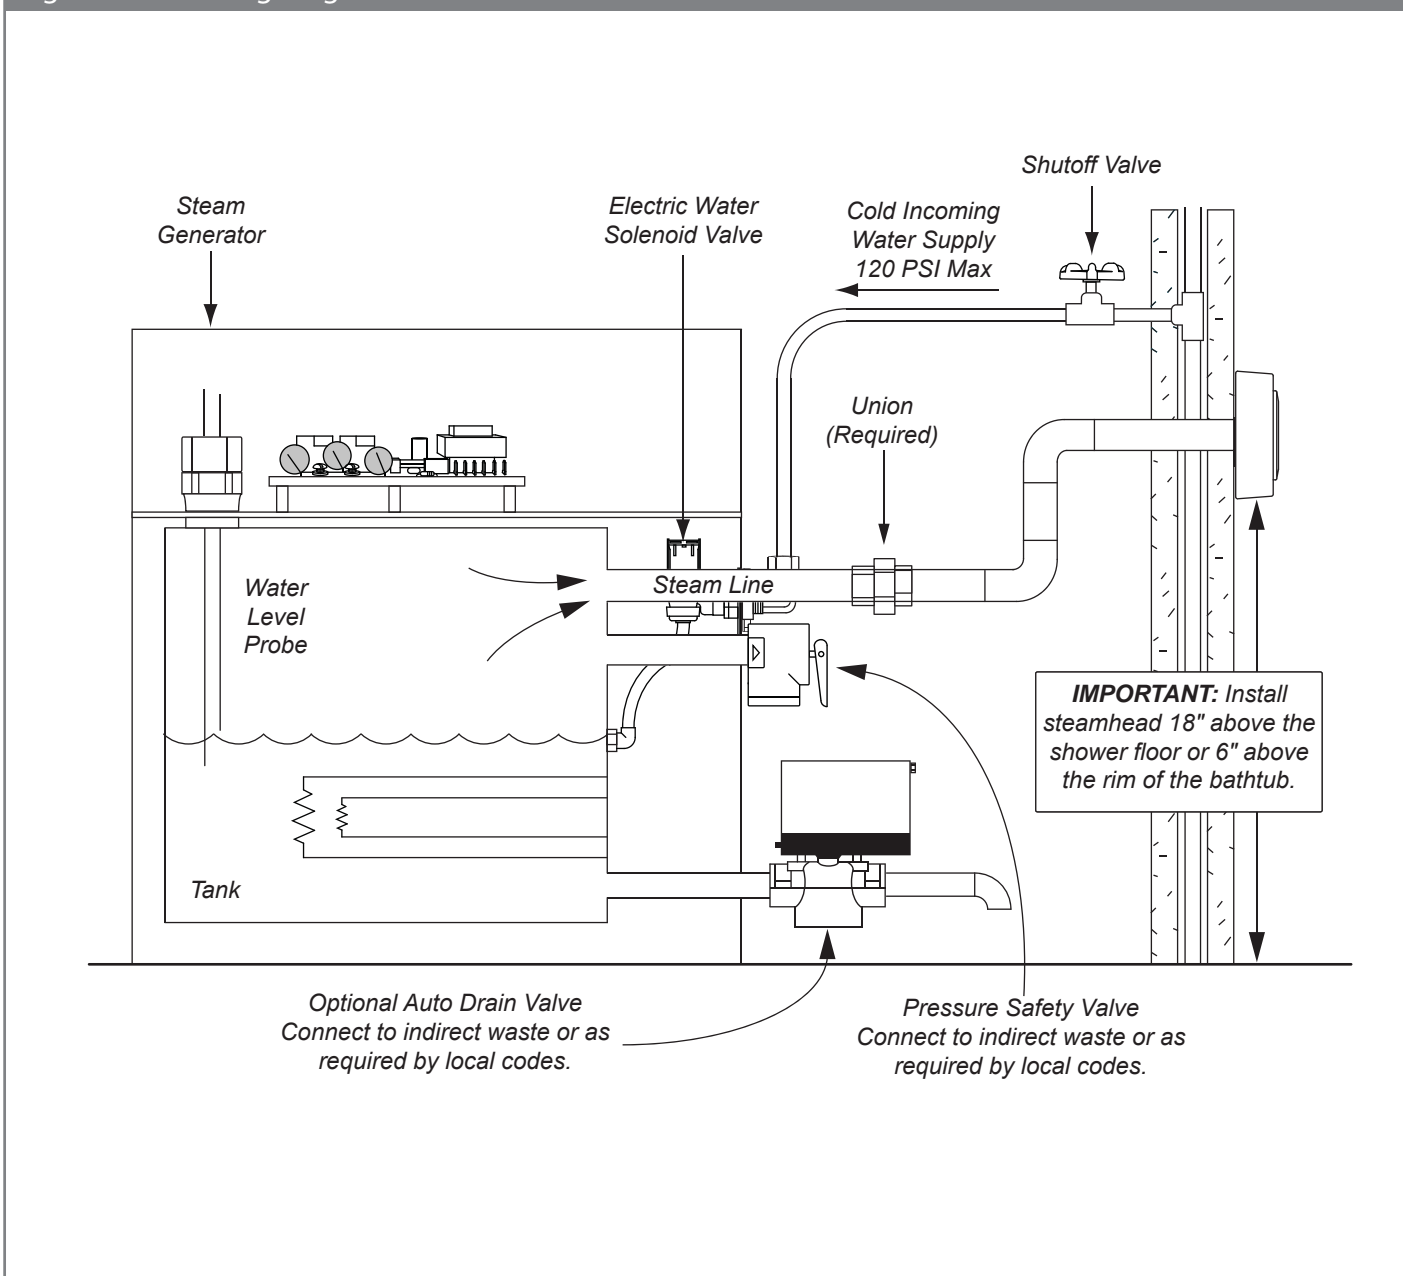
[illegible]

Steam Generator

Electric Water Solenoid Valve

Cold Incoming Water Supply 120 PSI Max

Shutoff Valve

Union (Required)

Water Level Probe

Steam Line

IMPORTANT: Install steamhead 18" above the shower floor or 6" above the rim of the bathtub.

Tank

Optional Auto Drain Valve Connect to indirect waste or as required by local codes.

Pressure Safety Valve Connect to indirect waste or as required by local codes.